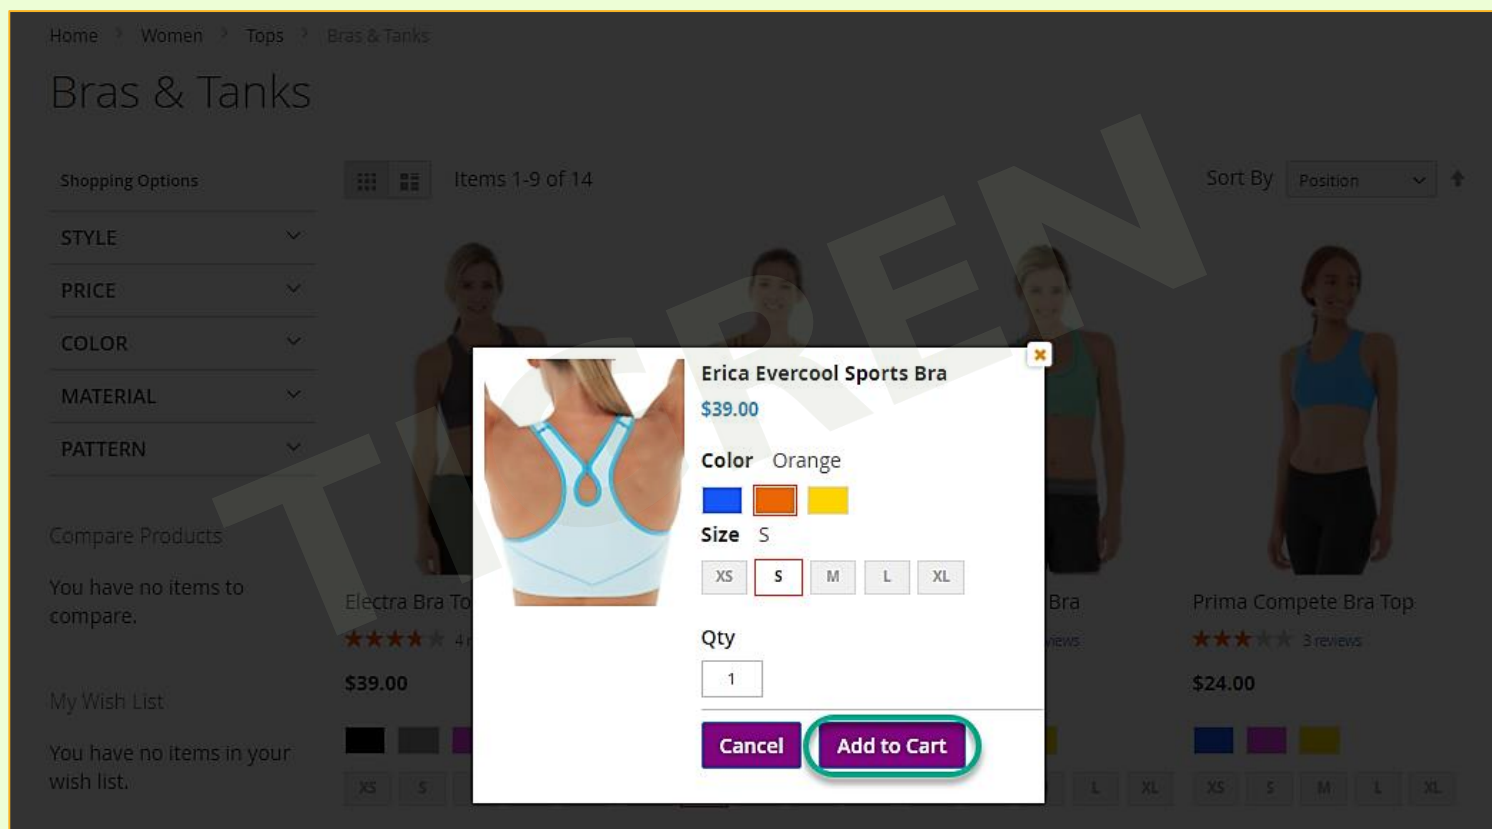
Home > Women > Tops > Bras & Tanks

Bras & Tanks

Shopping Options

STYLE

PRICE

COLOR

MATERIAL

PATTERN

Compare Products

You have no items to compare.

My Wish List

You have no items in your wish list.

Items 1-9 of 14

Sort By Position

Electra Bra To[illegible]

$39.00

XS S

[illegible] Bra

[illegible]iews

L XL

Prima Compete Bra Top

3 reviews

$24.00

XS S M L XL

TIGREN

Erica Evercool Sports Bra

$39.00

Color Orange

Size S

XS S M L XL

Qty

1

Cancel

Add to Cart